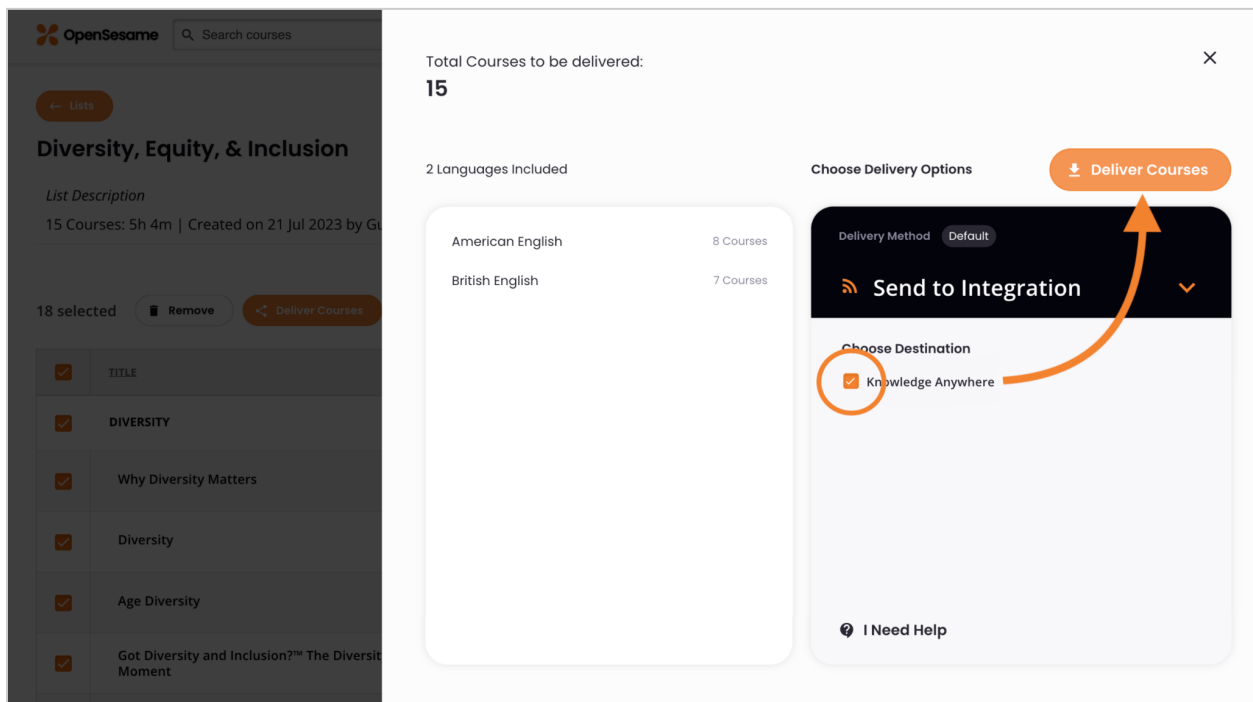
OpenSesame
Search courses

← Lists

Diversity, Equity, & Inclusion

List Description

15 Courses: 5h 4m | Created on 21 Jul 2023 by Gu

18 selected
Remove
Deliver Courses

| | TITLE |
|---|---|
| | DIVERSITY |
| | Why Diversity Matters |
| | Diversity |
| | Age Diversity |
| | Got Diversity and Inclusion?™ The Diversit Moment |

Total Courses to be delivered:
15

×

2 Languages Included

American English 8 Courses
British English 7 Courses

Choose Delivery Options

Deliver Courses

Delivery Method Default

Send to Integration

Choose Destination

Knowledge Anywhere

I Need Help